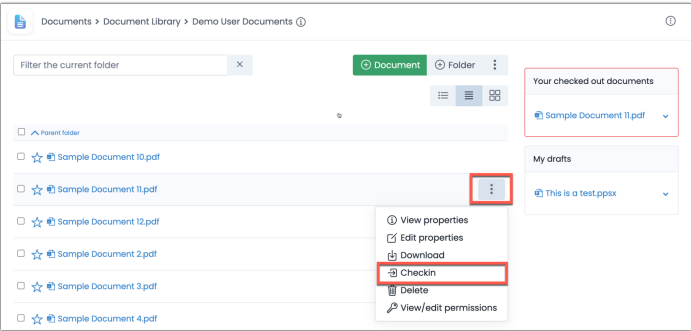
Documents > Document Library > Demo User Documents ⓘ

Filter the current folder

Document
Folder

Parent folder

Sample Document 10.pdf

Sample Document 11.pdf

Sample Document 12.pdf

Sample Document 2.pdf

Sample Document 3.pdf

Sample Document 4.pdf

View properties
Edit properties
Download
Checkin
Delete
View/edit permissions

Your checked out documents

Sample Document 11.pdf

My drafts

This is a test.ppsx